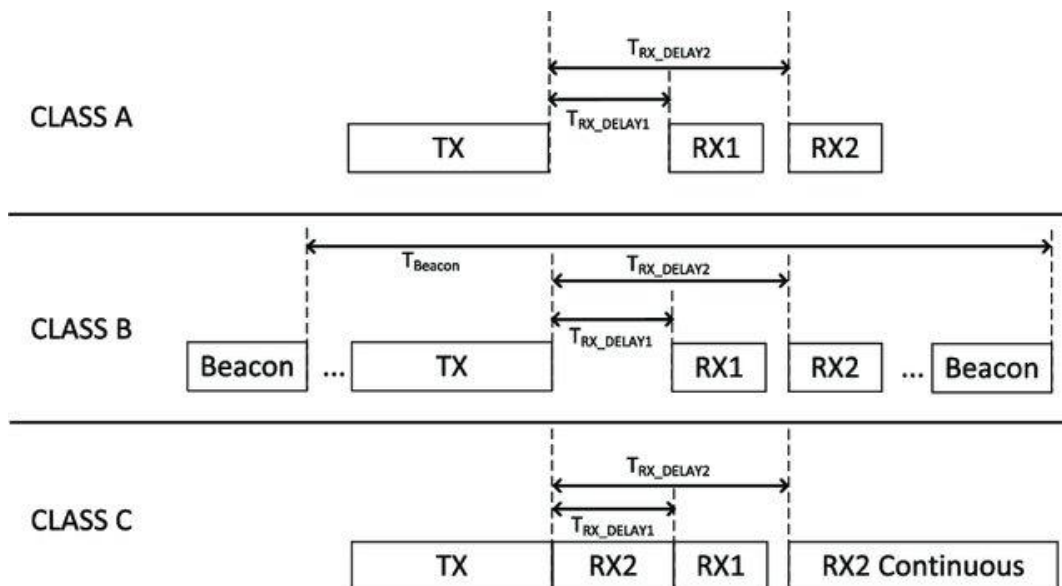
$T_{RX\_DELAY2}$

CLASS A

$T_{RX\_DELAY1}$

TX

RX1

RX2

$T_{Beacon}$

$T_{RX\_DELAY2}$

CLASS B

$T_{RX\_DELAY1}$

Beacon

...

TX

RX1

RX2

...

Beacon

$T_{RX\_DELAY2}$

CLASS C

$T_{RX\_DELAY1}$

TX

RX2

RX1

RX2 Continuous